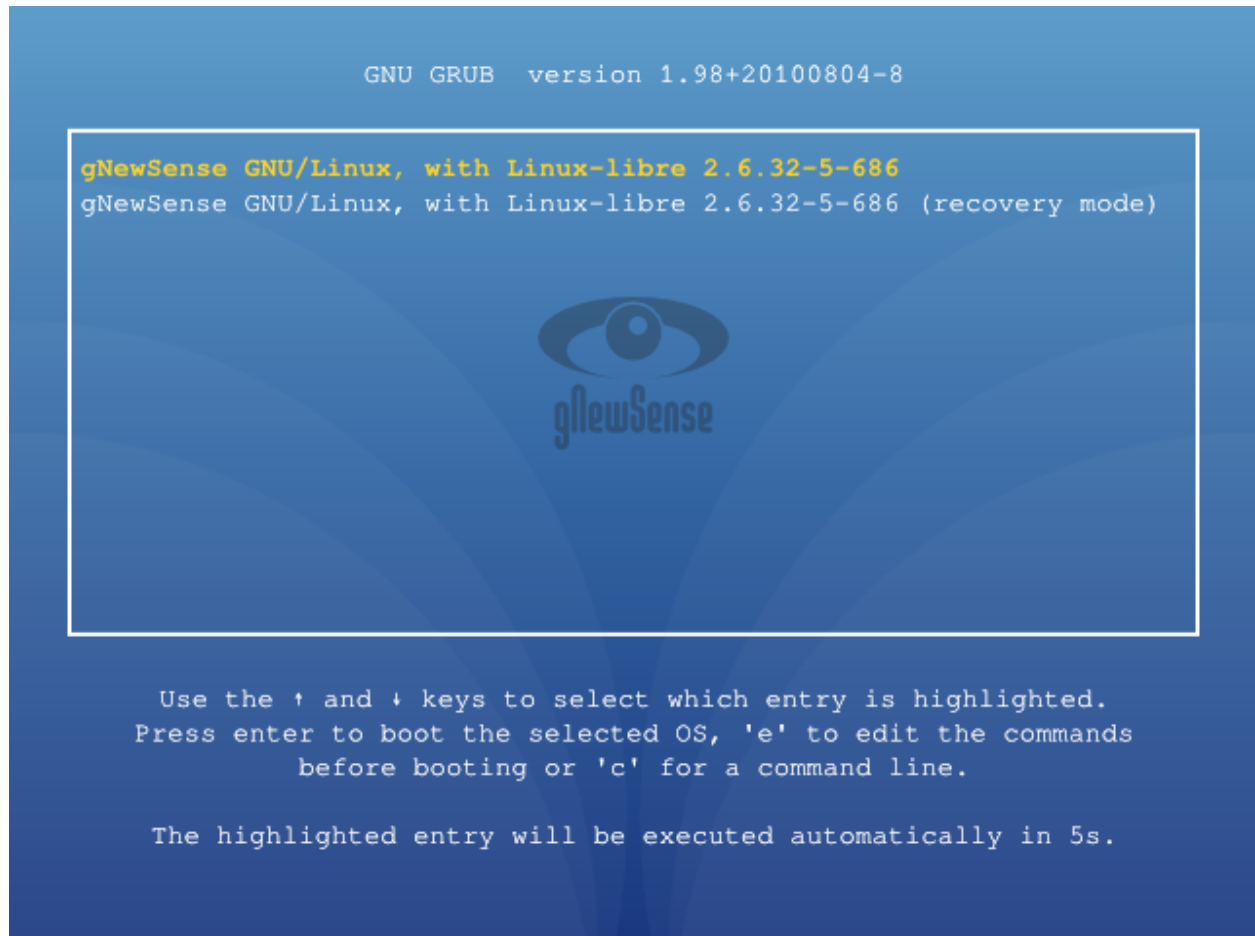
GNU GRUB version 1.98+20100804-8

gNewSense GNU/Linux, with Linux-libre 2.6.32-5-686
gNewSense GNU/Linux, with Linux-libre 2.6.32-5-686 (recovery mode)

gNewSense

Use the ↑ and ↓ keys to select which entry is highlighted. Press enter to boot the selected OS, 'e' to edit the commands before booting or 'c' for a command line.

The highlighted entry will be executed automatically in 5s.